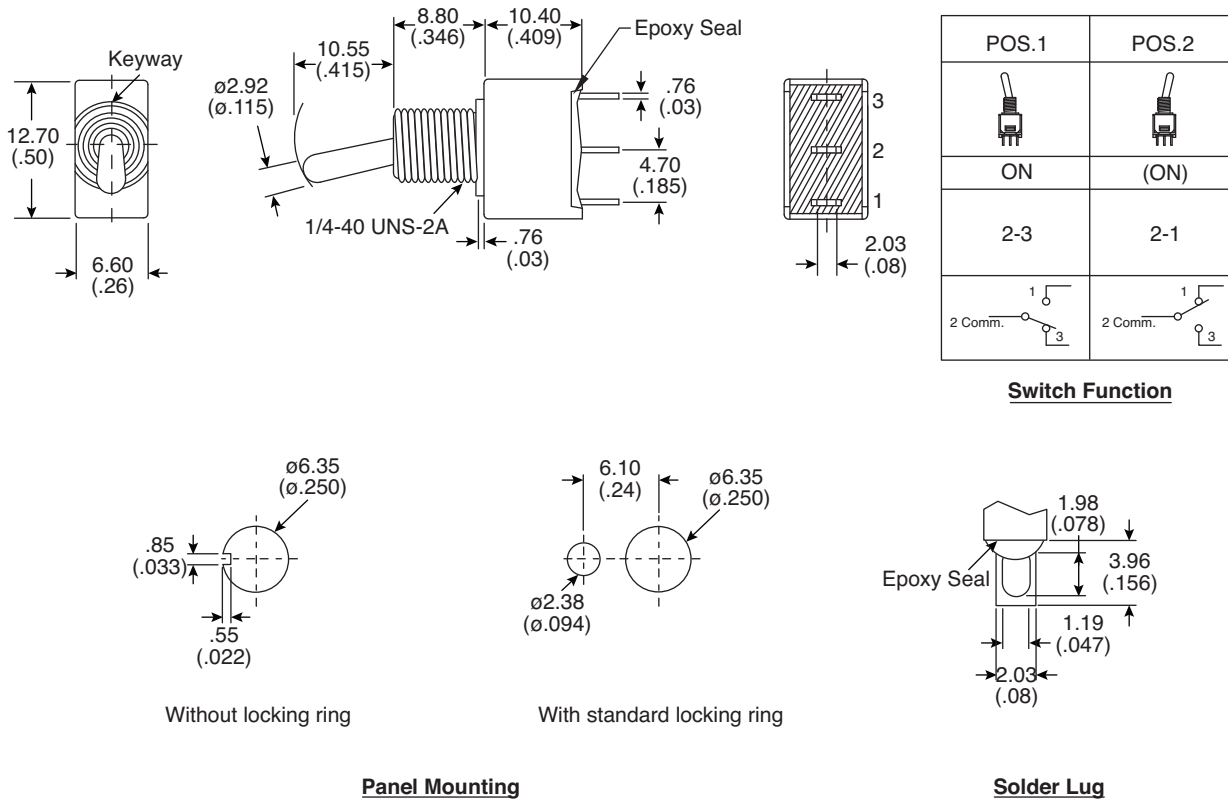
Keyway

12.70
(.50)

6.60
(.26)

ø2.92
(ø.115)

10.55
(.415)

8.80
(.346)

10.40
(.409)

Epoxy Seal

.76
(.03)

4.70
(.185)

1/4-40 UNS-2A

.76
(.03)

3
2
1

2.03
(.08)

| POS.1 | POS.2 |
|---|---|
| | |
| ON | (ON) |
| 2-3 | 2-1 |
| 1 2 Comm. 3 | 1 2 Comm. 3 |

Switch Function

ø6.35
(ø.250)

.85
(.033)

.55
(.022)

Without locking ring

6.10
(.24)

ø6.35
(ø.250)

ø2.38
(ø.094)

With standard locking ring

Panel Mounting

1.98
(.078)

Epoxy Seal

3.96
(.156)

1.19
(.047)

2.03
(.08)

Solder Lug